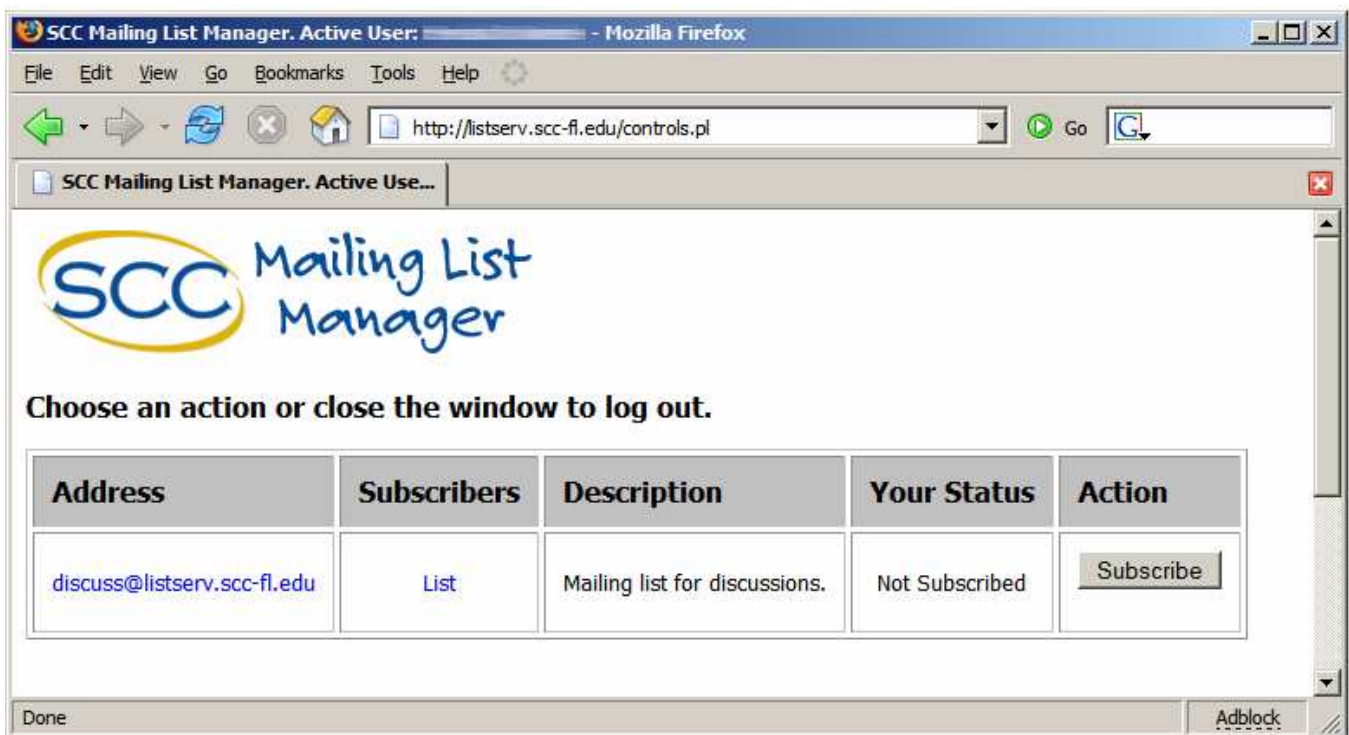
SCC Mailing List Manager. Active User: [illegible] - Mozilla Firefox

File Edit View Go Bookmarks Tools Help

http://listserv.scc-fl.edu/controls.pl

Go

SCC Mailing List Manager. Active Use...

SCC Mailing List Manager

Choose an action or close the window to log out.

| Address | Subscribers | Description | Your Status | Action |
|---|---|---|---|---|
| discuss@listserv.scc-fl.edu | List | Mailing list for discussions. | Not Subscribed | Subscribe |

Done

Adblock